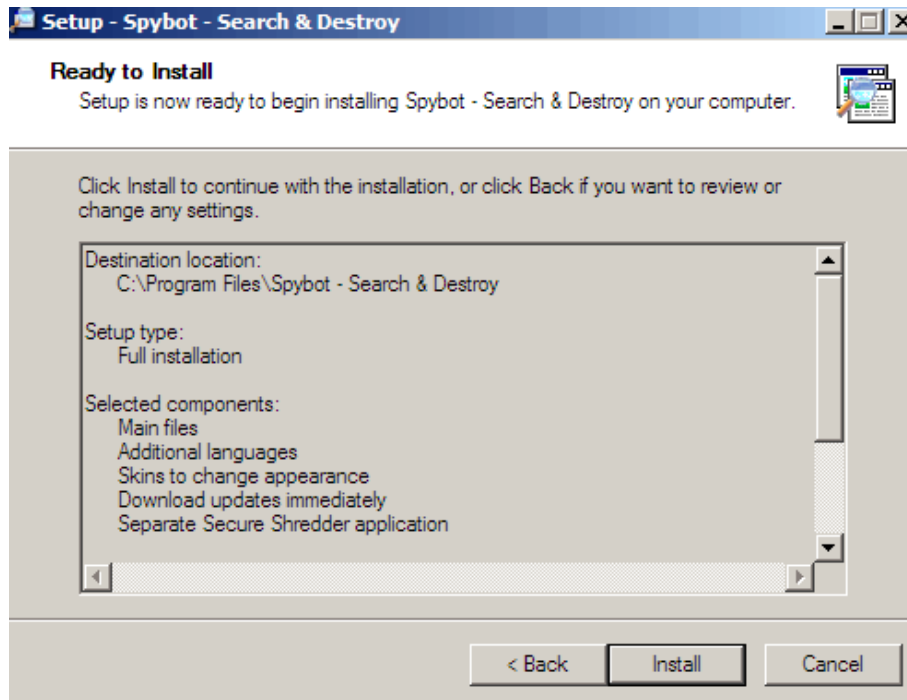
Setup - Spybot - Search & Destroy

Ready to Install
Setup is now ready to begin installing Spybot - Search & Destroy on your computer.

Click Install to continue with the installation, or click Back if you want to review or change any settings.

Destination location:
C:\Program Files\Spybot - Search & Destroy

Setup type:
Full installation

Selected components:
Main files
Additional languages
Skins to change appearance
Download updates immediately
Separate Secure Shredder application

< Back
Install
Cancel